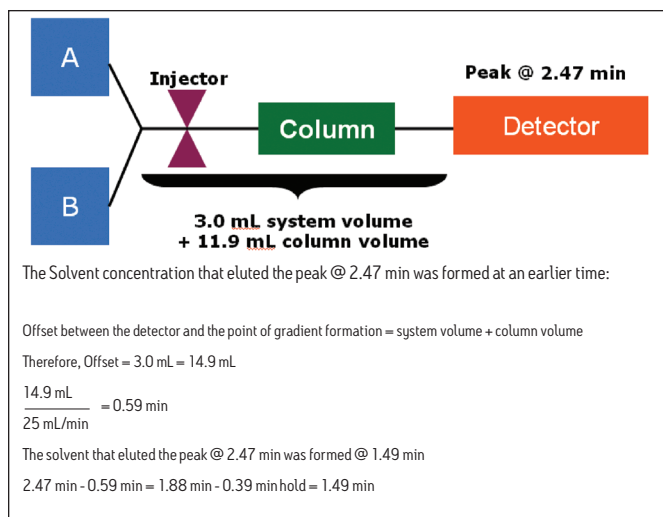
A

B

Injector

Column

Peak @ 2.47 min

Detector

3.0 mL system volume
+ 11.9 mL column volume

The Solvent concentration that eluted the peak @ 2.47 min was formed at an earlier time:

Offset between the detector and the point of gradient formation = system volume + column volume

Therefore, Offset = 3.0 mL = 14.9 mL

$\frac{14.9 \text{ mL}}{25 \text{ mL/min}} = 0.59 \text{ min}$

The solvent that eluted the peak @ 2.47 min was formed @ 1.49 min

2.47 min - 0.59 min = 1.88 min - 0.39 min hold = 1.49 min